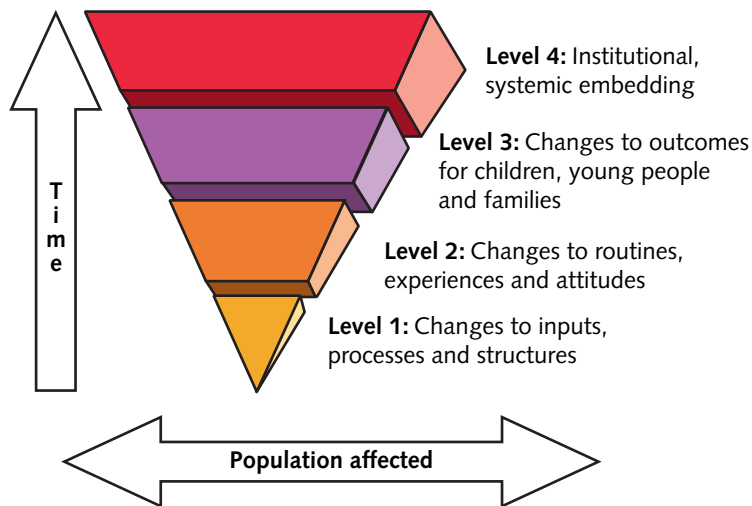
Time

Level 4: Institutional, systemic embedding

Level 3: Changes to outcomes for children, young people and families

Level 2: Changes to routines, experiences and attitudes

Level 1: Changes to inputs, processes and structures

Population affected